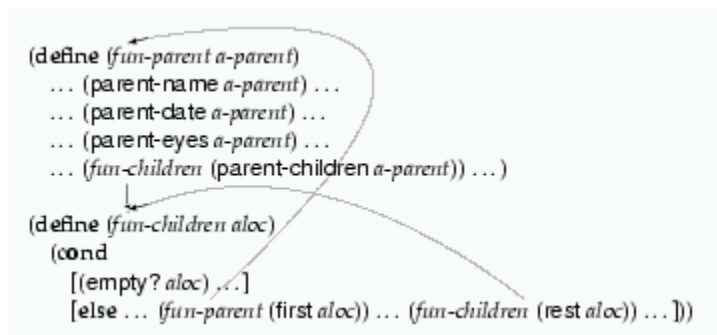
(define (fun-parent a-parent)
... (parent-name a-parent) ...
... (parent-date a-parent) ...
... (parent-eyes a-parent) ...
... (fun-children (parent-children a-parent)) ...)

(define (fun-children aloc)
(cond
[(empty? aloc) ...]
[else ... (fun-parent (first aloc)) ... (fun-children (rest aloc)) ...]))